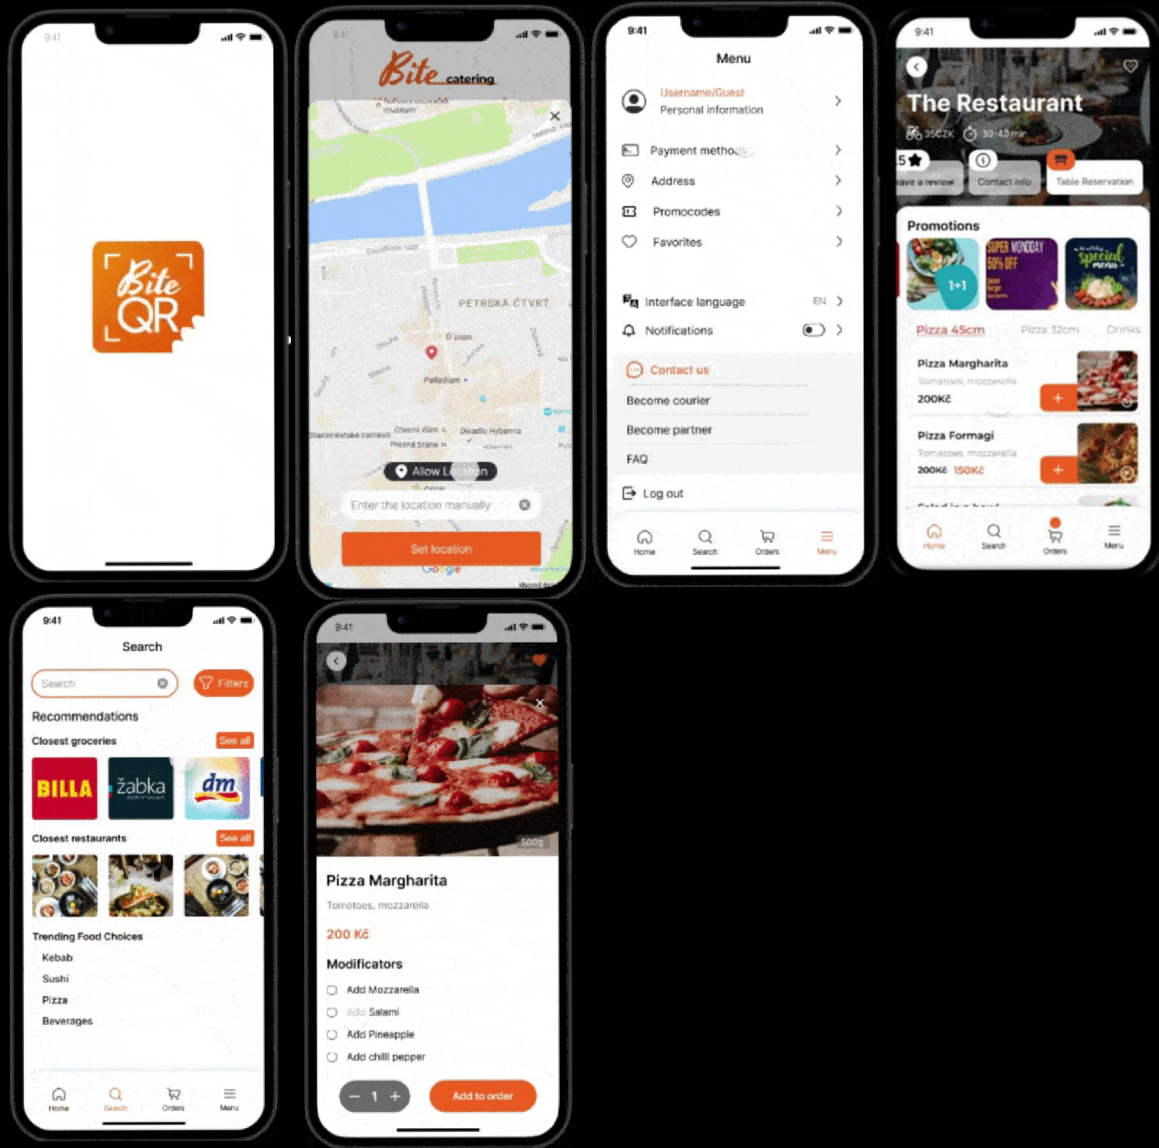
9:41

Bite QR

9:41

Bite catering

PETRSKÁ ČTVRŤ

Palladium

Allow Location

Enter the location manually

Set location

Google

9:41

Menu

Username/Guest
Personal information

Payment metho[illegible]

Address

Promocodes

Favorites

Interface language EN

Notifications

Contact us

Become courier

Become partner

FAQ

Log out

Home Search Orders Menu

9:41

The Restaurant

35CZK 30-40 min

5

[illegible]ave a review

Contact info

Table Reservation

Promotions

1+1

SUPER MONDAY 50% OFF

special menu

Pizza 45cm Pizza 32cm Drinks

Pizza Margharita
Tomatoes, mozzarella
200Kč

Pizza Formagi
Tomatoes, mozzarella
200Kč 150Kč

Home Search Orders Menu

9:41

Search

Search

Filters

Recommendations

Closest groceries See all

BILLA

žabka

dm

Closest restaurants See all

Trending Food Choices

Kebab

Sushi

Pizza

Beverages

Home Search Orders Menu

9:41

500g

Pizza Margharita

Tomatoes, mozzarella

200 Kč

Modificators

Add Mozzarella

Add Salami

Add Pineapple

Add chilli pepper

1

Add to order